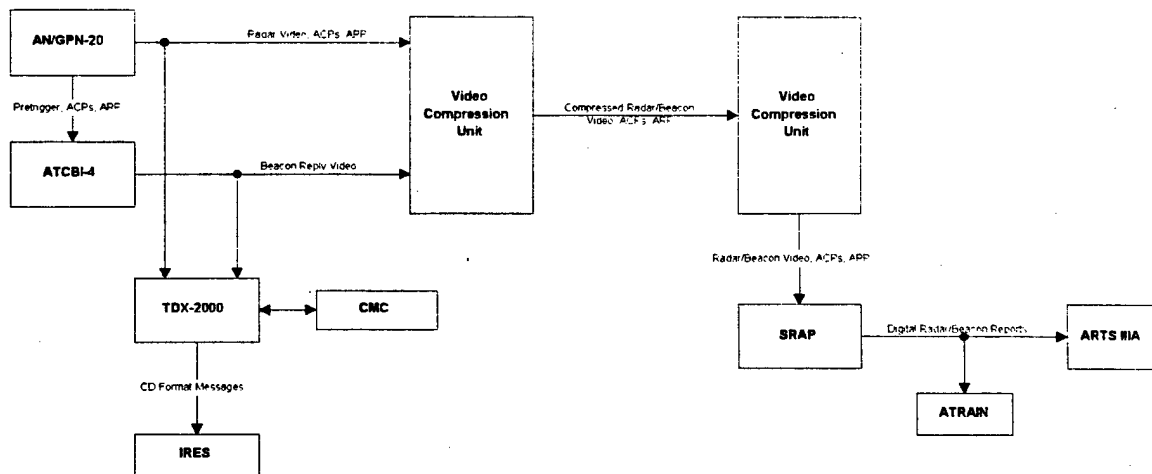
AN/GPN-20

Radar Video, ACPs, APP

Pretrigger, ACPs, APP

ATCBI-4

Beacon Reply Video

Video Compression Unit

Compressed Radar/Beacon Video, ACPs, APP

Video Compression Unit

Radar/Beacon Video, ACPs, APP

TDX-2000

CMC

CD Format Messages

IRES

SRAP

Digital Radar/Beacon Reports

ARTS IIIA

ATRAIN